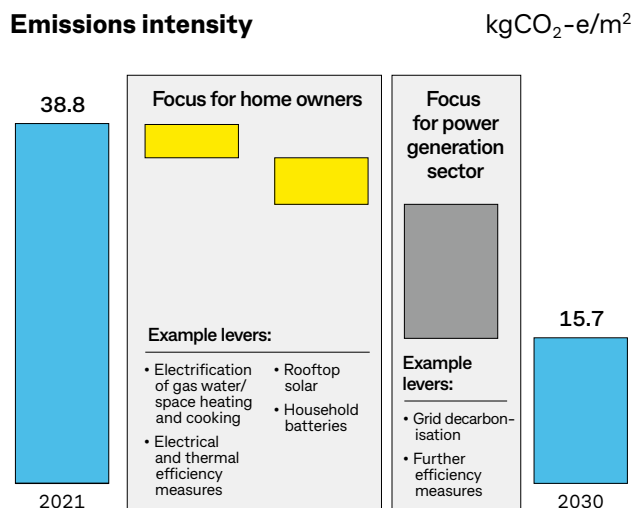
**Emissions intensity**

$kgCO_2$-e/$m^2$

38.8

Focus for home owners

Example levers:

- Electrification of gas water/space heating and cooking
- Electrical and thermal efficiency measures
- Rooftop solar
- Household batteries

Focus for power generation sector

Example levers:

- Grid decarbonisation
- Further efficiency measures

15.7

2021

2030